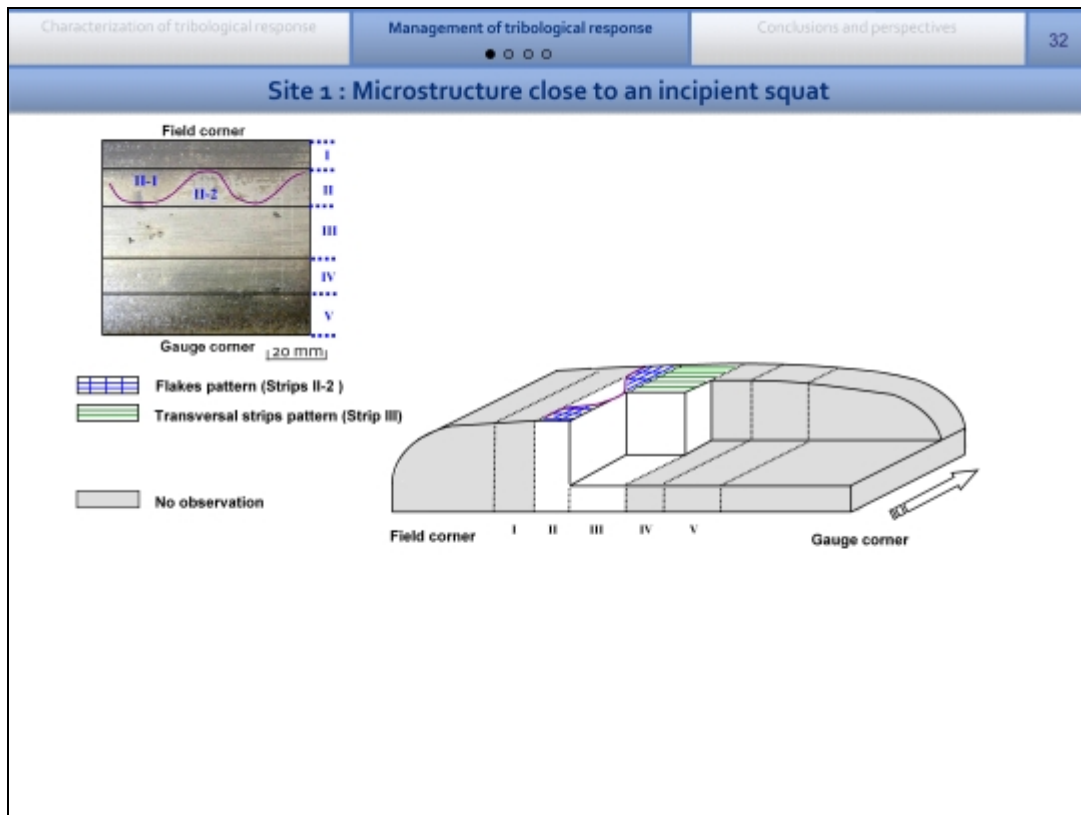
Characterization of tribological response

Management of tribological response

Conclusions and perspectives

32

Site 1 : Microstructure close to an incipient squat

Field corner

I

II

III

IV

V

II-1

II-2

Gauge corner

20 mm

Flakes pattern (Strips II-2 )

Transversal strips pattern (Strip III)

No observation

Field corner

I

II

III

IV

V

Gauge corner